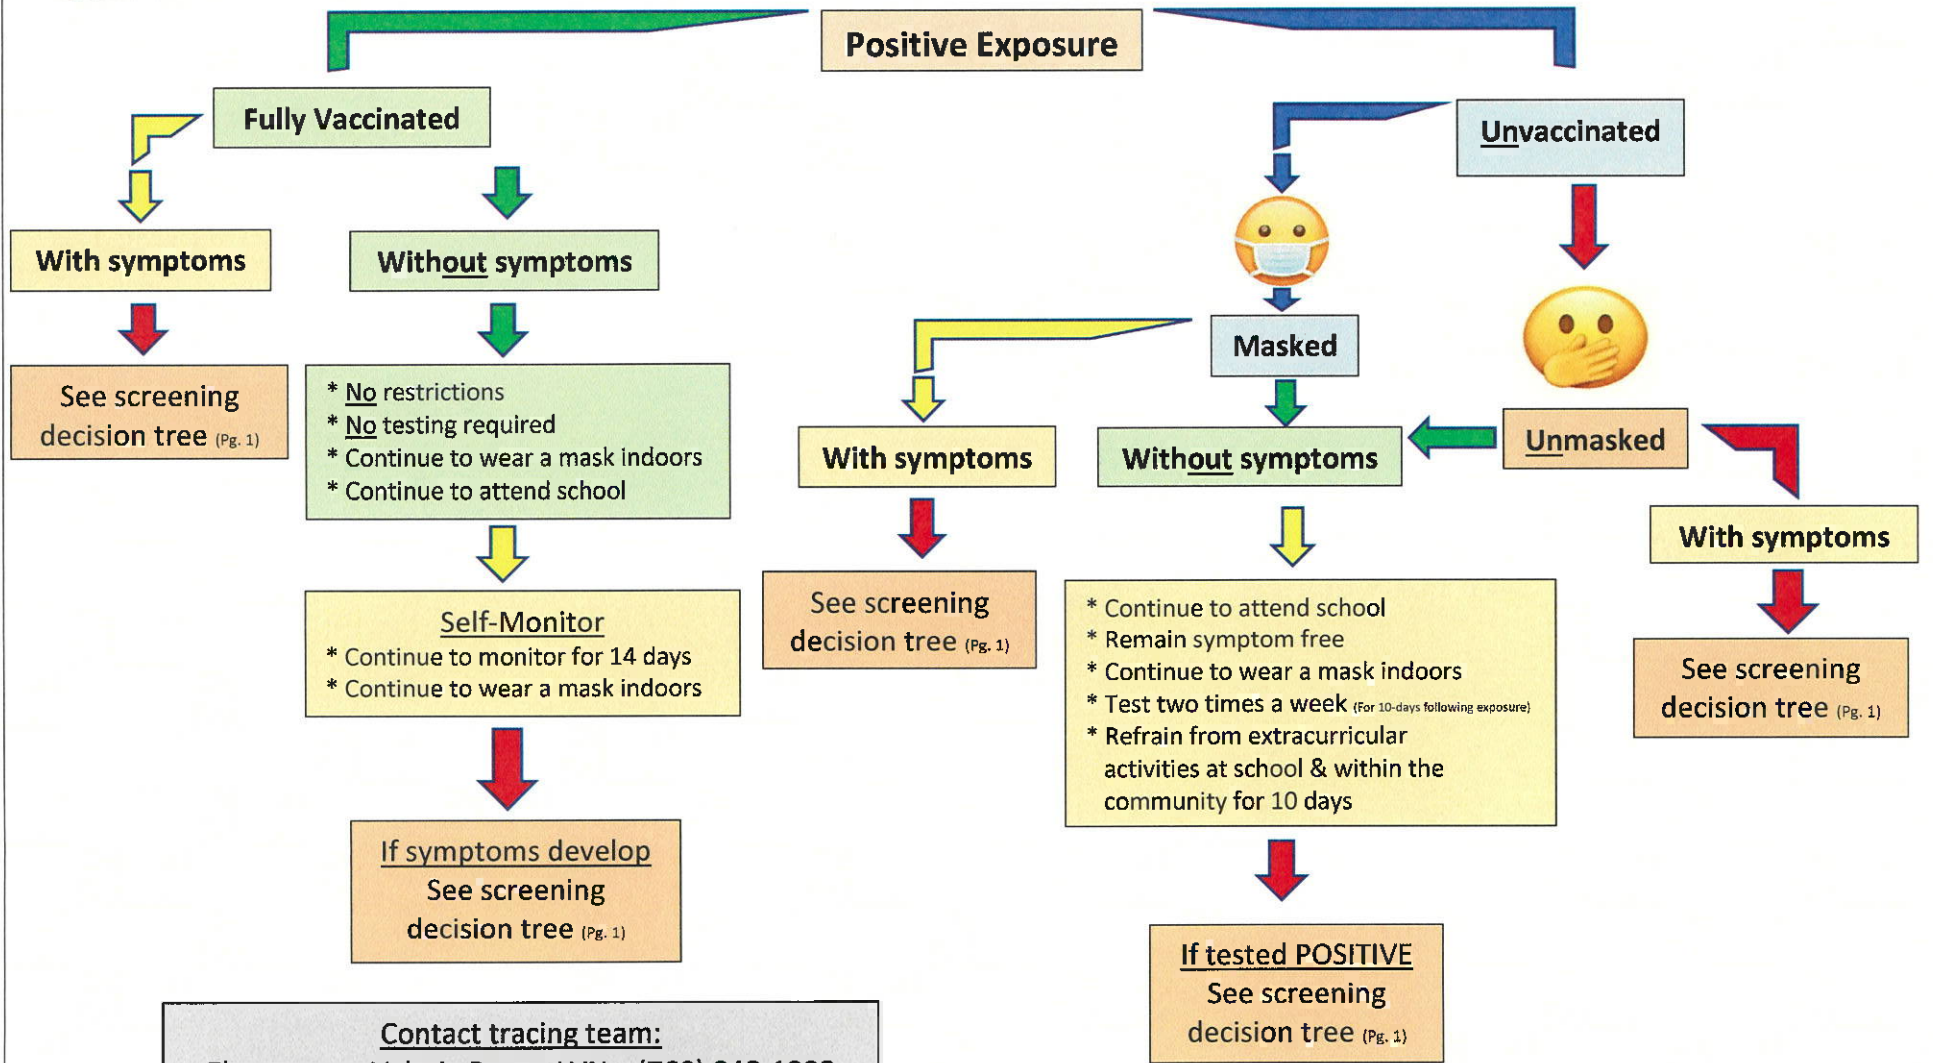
Positive Exposure

Fully Vaccinated

With symptoms

See screening decision tree (Pg. 1)

Without symptoms

* No restrictions
* No testing required
* Continue to wear a mask indoors
* Continue to attend school

Self-Monitor
* Continue to monitor for 14 days
* Continue to wear a mask indoors

If symptoms develop
See screening decision tree (Pg. 1)

Contact tracing team:
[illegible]

Unvaccinated

Masked

With symptoms

See screening decision tree (Pg. 1)

Without symptoms

* Continue to attend school
* Remain symptom free
* Continue to wear a mask indoors
* Test two times a week (For 10-days following exposure)
* Refrain from extracurricular activities at school & within the community for 10 days

If tested POSITIVE
See screening decision tree (Pg. 1)

Unmasked

With symptoms

See screening decision tree (Pg. 1)